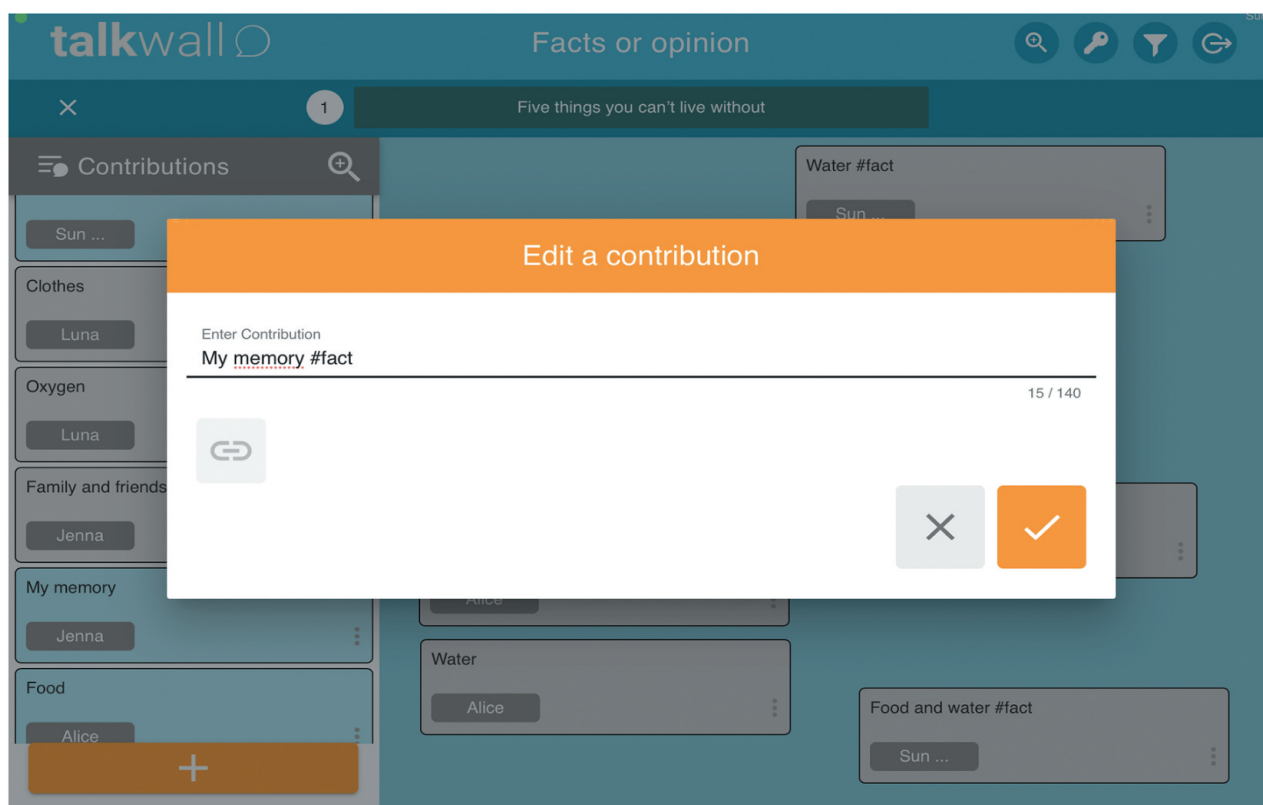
talkwall

Facts or opinion

1

Five things you can't live without

Contributions

Sun ...

Clothes

Luna

Oxygen

Luna

Family and friends

Jenna

My memory

Jenna

Food

Alice

+

Water #fact

Sun ...

Edit a contribution

Enter Contribution

My memory #fact

15 / 140

Alice

Water

Alice

Food and water #fact

Sun ...